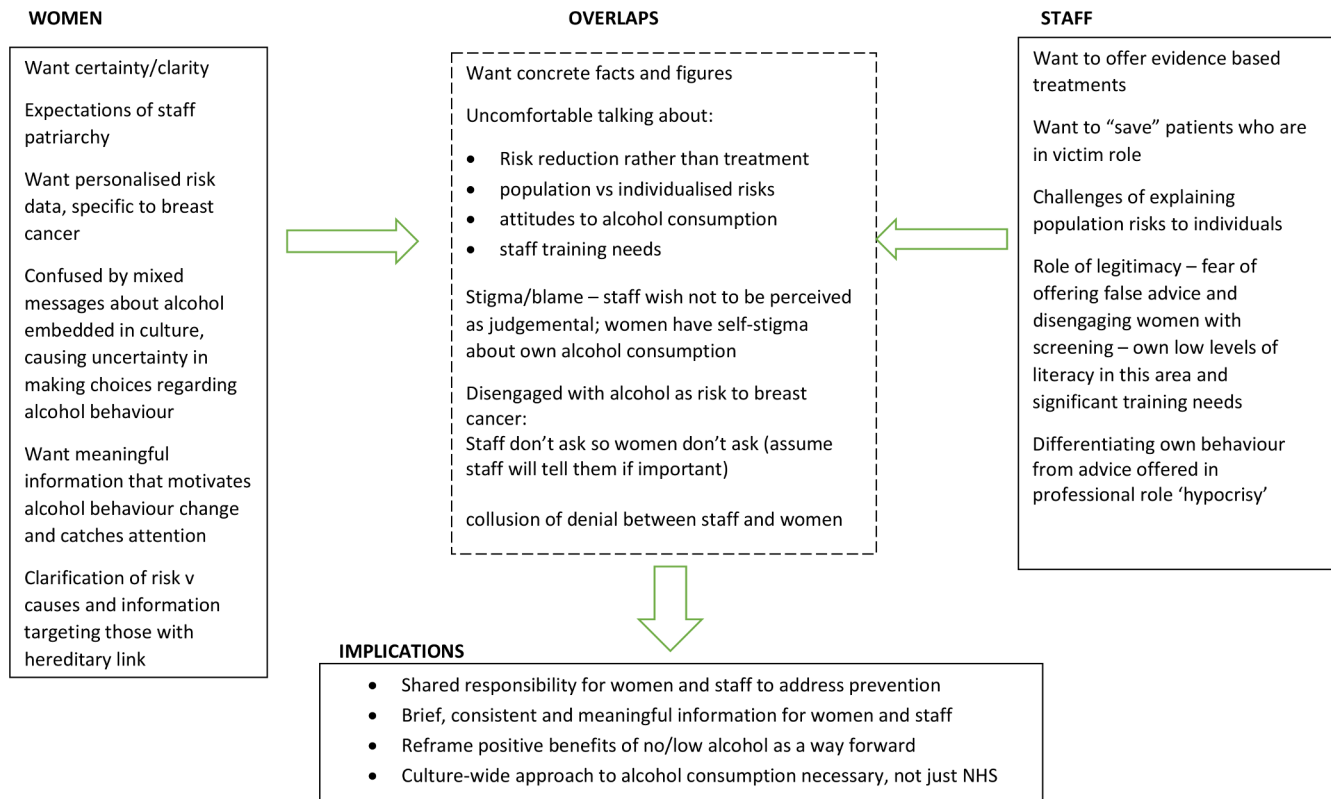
WOMEN

Want certainty/clarity

Expectations of staff patriarchy

Want personalised risk data, specific to breast cancer

Confused by mixed messages about alcohol embedded in culture, causing uncertainty in making choices regarding alcohol behaviour

Want meaningful information that motivates alcohol behaviour change and catches attention

Clarification of risk v causes and information targeting those with hereditary link

OVERLAPS

Want concrete facts and figures

Uncomfortable talking about:

- Risk reduction rather than treatment
- population vs individualised risks
- attitudes to alcohol consumption
- staff training needs

Stigma/blame – staff wish not to be perceived as judgemental; women have self-stigma about own alcohol consumption

Disengaged with alcohol as risk to breast cancer:
Staff don't ask so women don't ask (assume staff will tell them if important)

collusion of denial between staff and women

STAFF

Want to offer evidence based treatments

Want to "save" patients who are in victim role

Challenges of explaining population risks to individuals

Role of legitimacy – fear of offering false advice and disengaging women with screening – own low levels of literacy in this area and significant training needs

Differentiating own behaviour from advice offered in professional role 'hypocrisy'

IMPLICATIONS

- Shared responsibility for women and staff to address prevention
- Brief, consistent and meaningful information for women and staff
- Reframe positive benefits of no/low alcohol as a way forward
- Culture-wide approach to alcohol consumption necessary, not just NHS